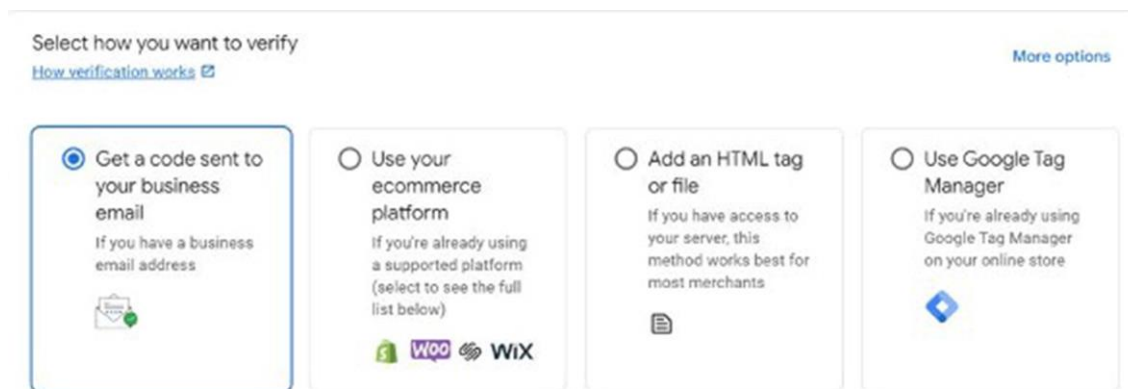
Select how you want to verify
How verification works

More options

Get a code sent to your business email
If you have a business email address

Use your ecommerce platform
If you're already using a supported platform (select to see the full list below)
WOO WiX

Add an HTML tag or file
If you have access to your server, this method works best for most merchants

Use Google Tag Manager
If you're already using Google Tag Manager on your online store